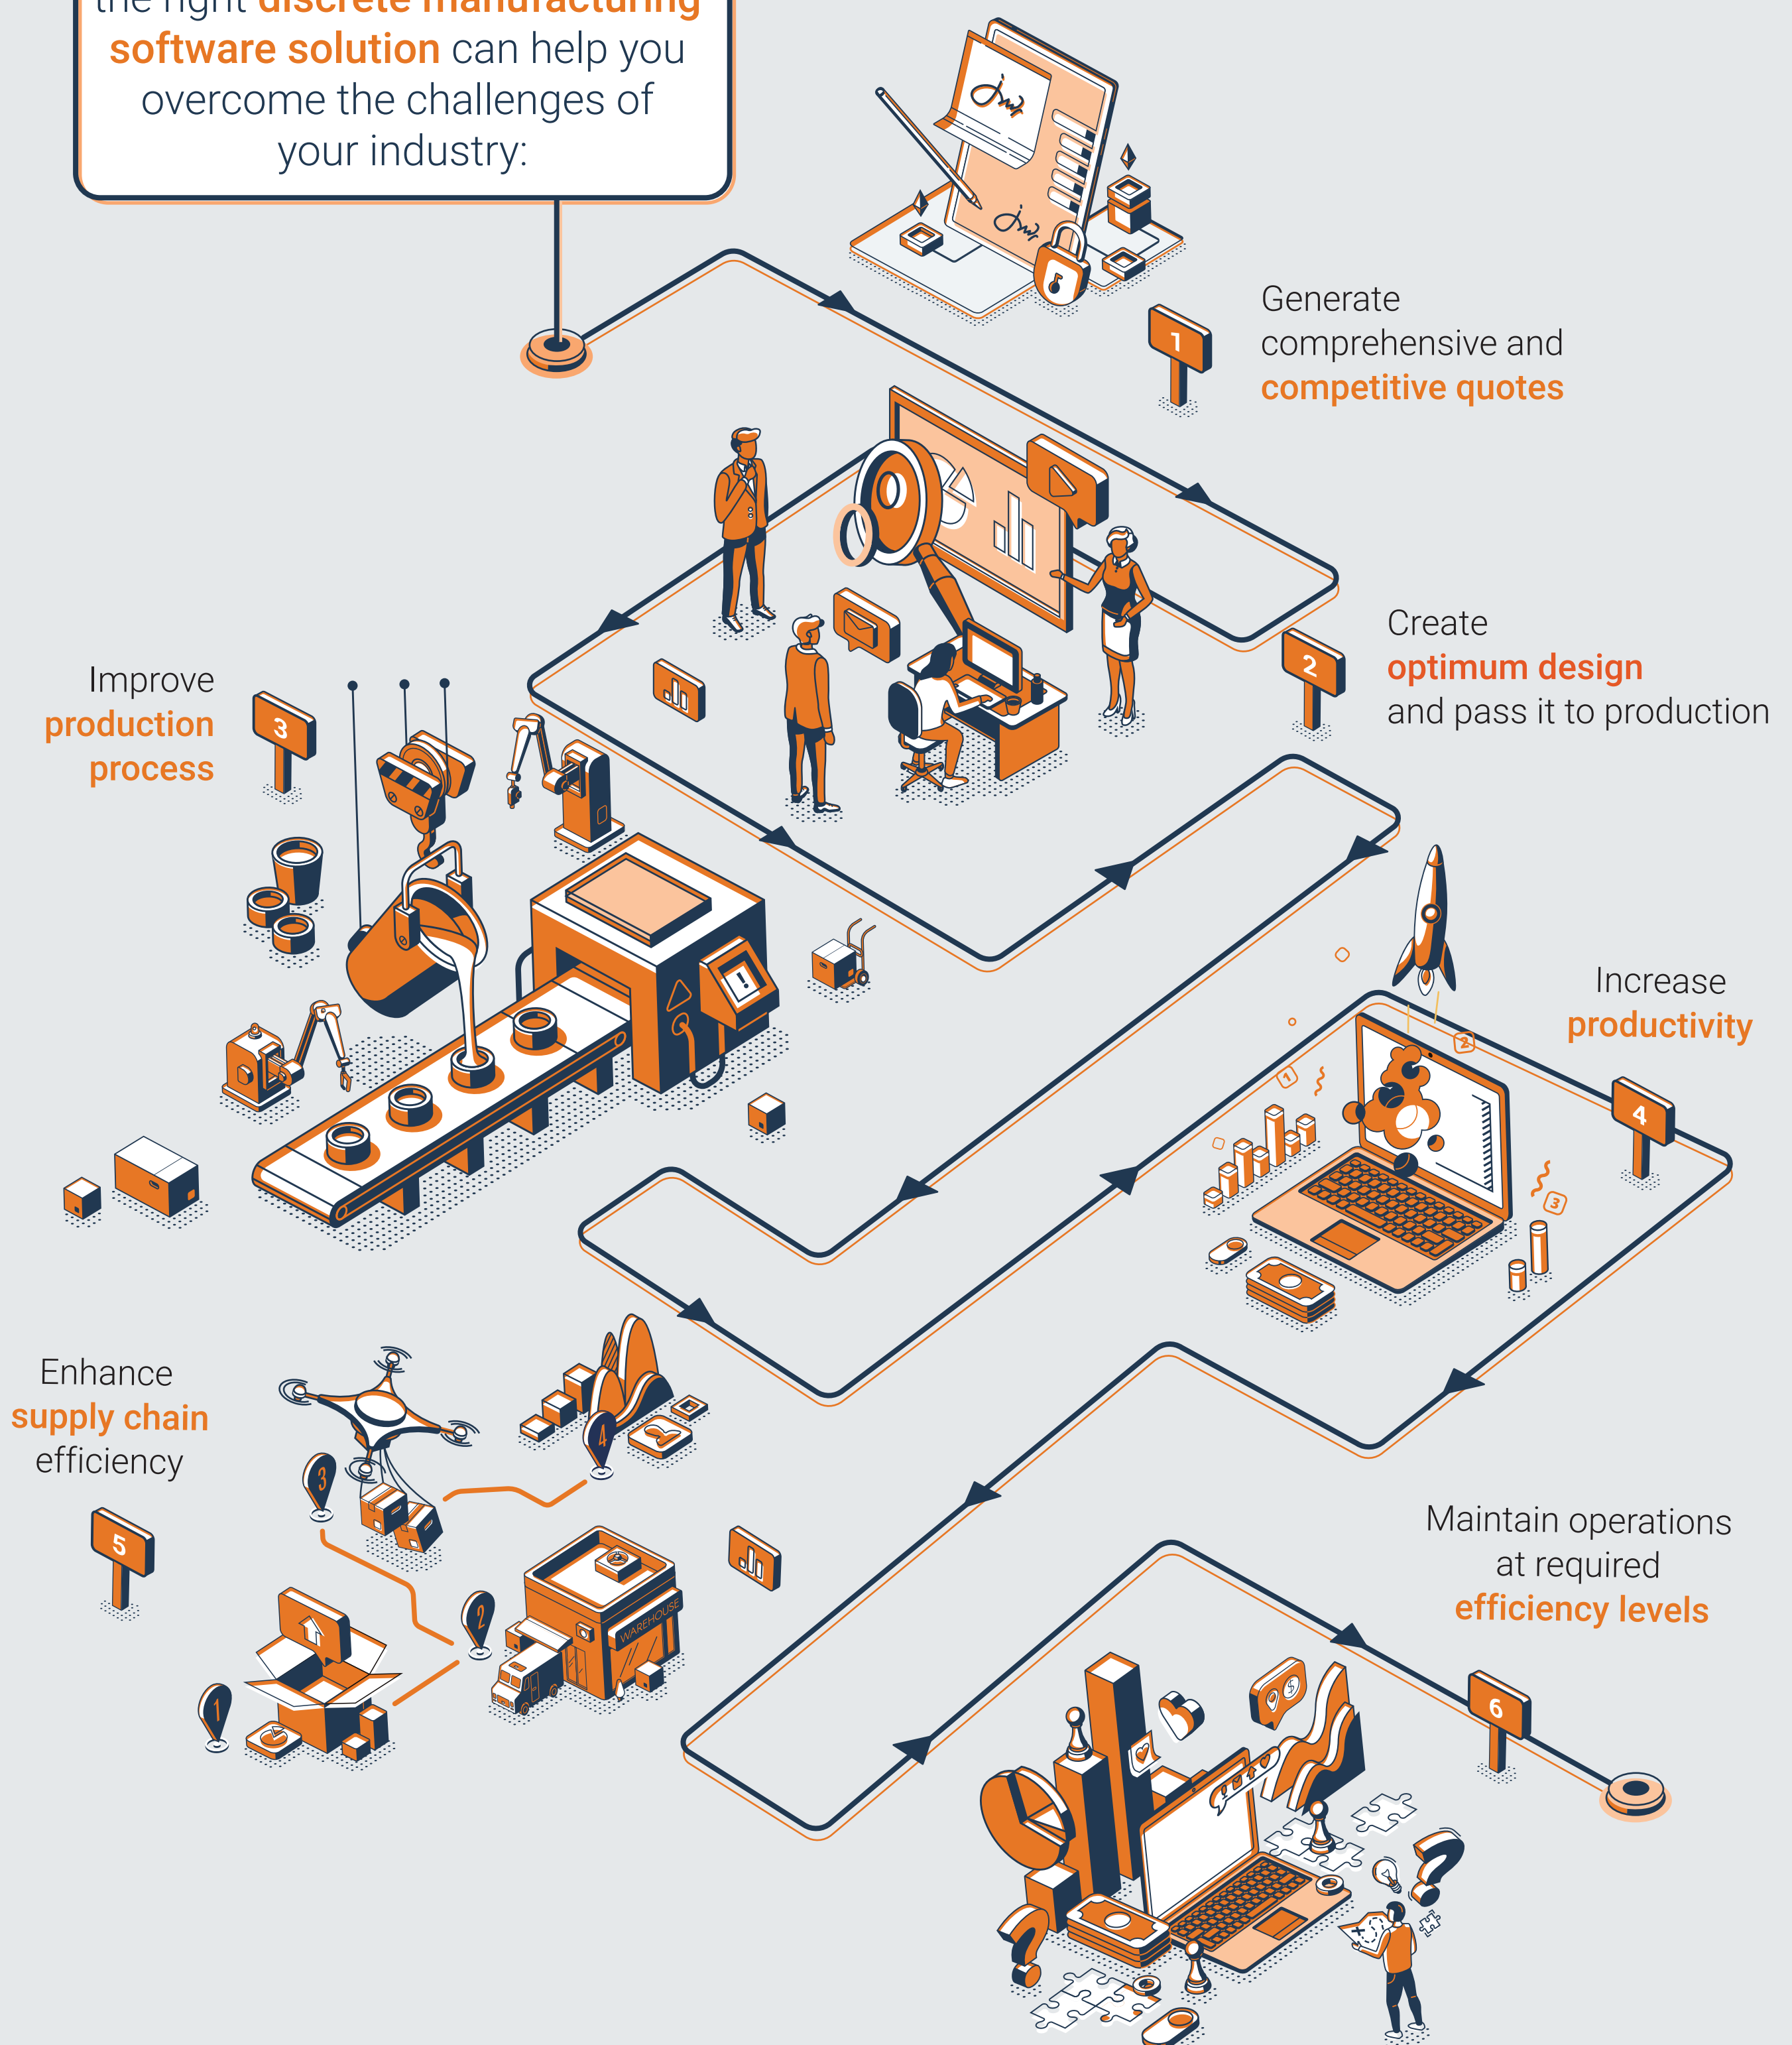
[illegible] software solution can help you overcome the challenges of your industry:

1

Generate comprehensive and competitive quotes

2

Create optimum design and pass it to production

3

Improve production process

4

Increase productivity

5

Enhance supply chain efficiency

1 2 3 4

WAREHOUSE

6

Maintain operations at required efficiency levels